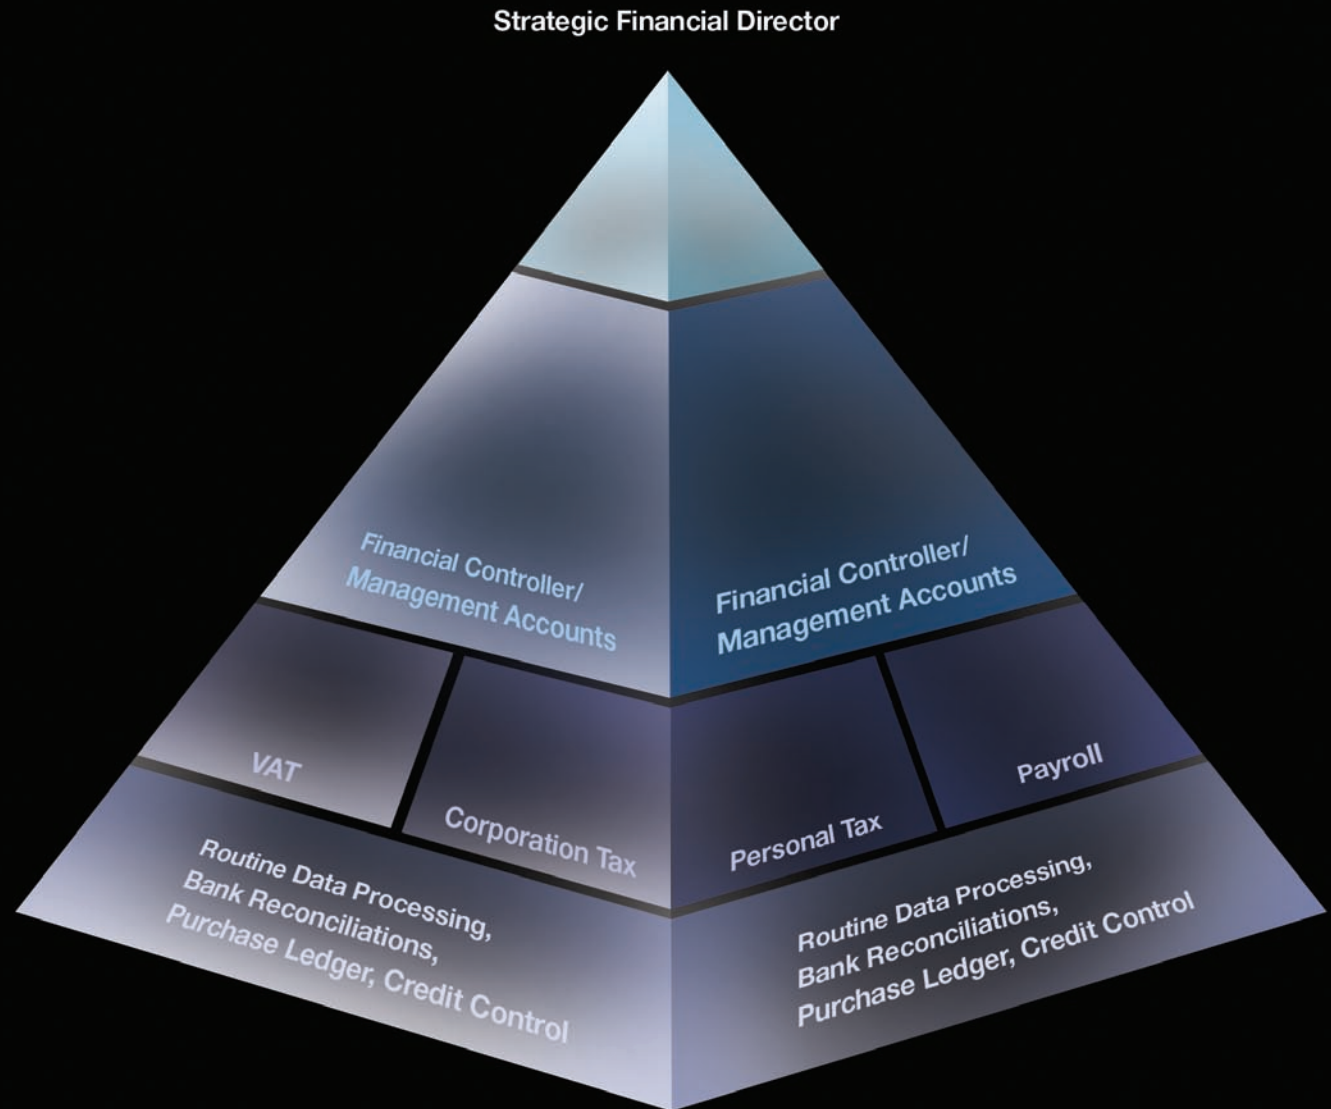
Strategic Financial Director

Financial Controller/
Management Accounts

Financial Controller/
Management Accounts

VAT

Corporation Tax

Personal Tax

Payroll

Routine Data Processing,
Bank Reconciliations,
Purchase Ledger, Credit Control

Routine Data Processing,
Bank Reconciliations,
Purchase Ledger, Credit Control